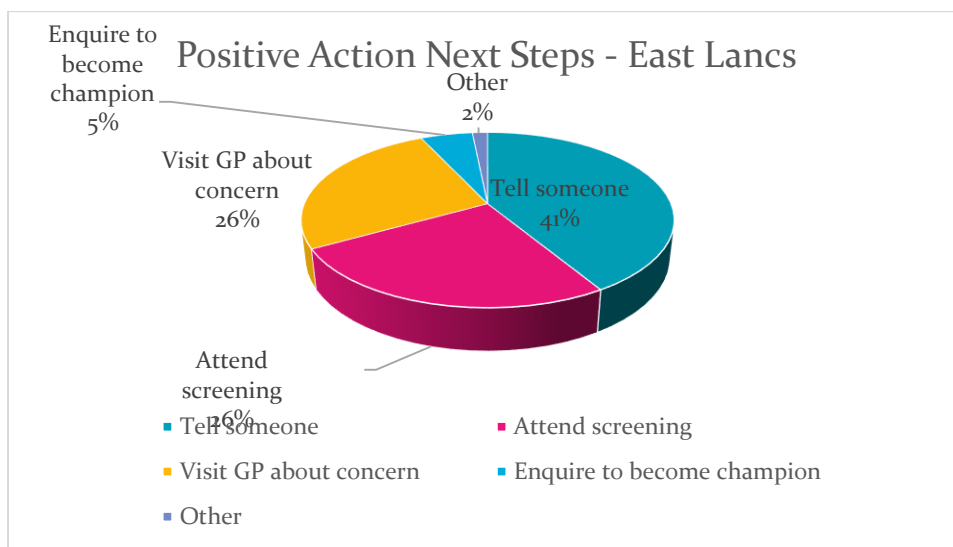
Positive Action Next Steps - East Lancs

Enquire to become champion 5%

Other 2%

Visit GP about concern 26%

Tell someone 41%

Attend screening 26%

Tell someone
Attend screening
Visit GP about concern
Enquire to become champion
Other